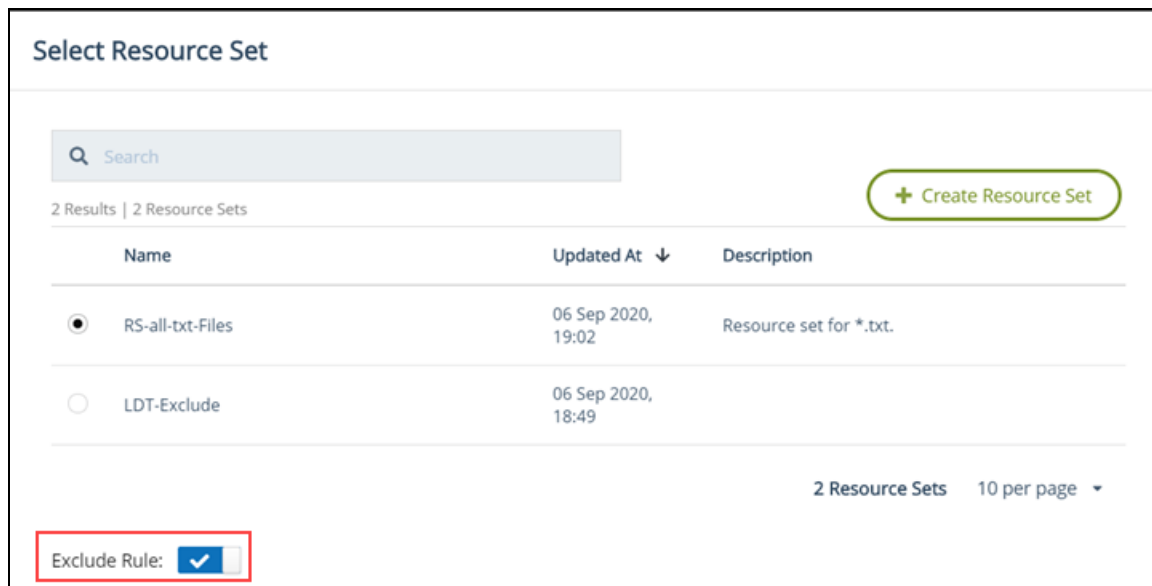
Select Resource Set

Search

2 Results | 2 Resource Sets

+ Create Resource Set

| | Name | Updated At ↓ | Description |
|---|---|---|---|
| ◉ | RS-all-txt-Files | 06 Sep 2020, 19:02 | Resource set for *.txt. |
| ○ | LDT-Exclude | 06 Sep 2020, 18:49 | |

2 Resource Sets 10 per page

Exclude Rule: